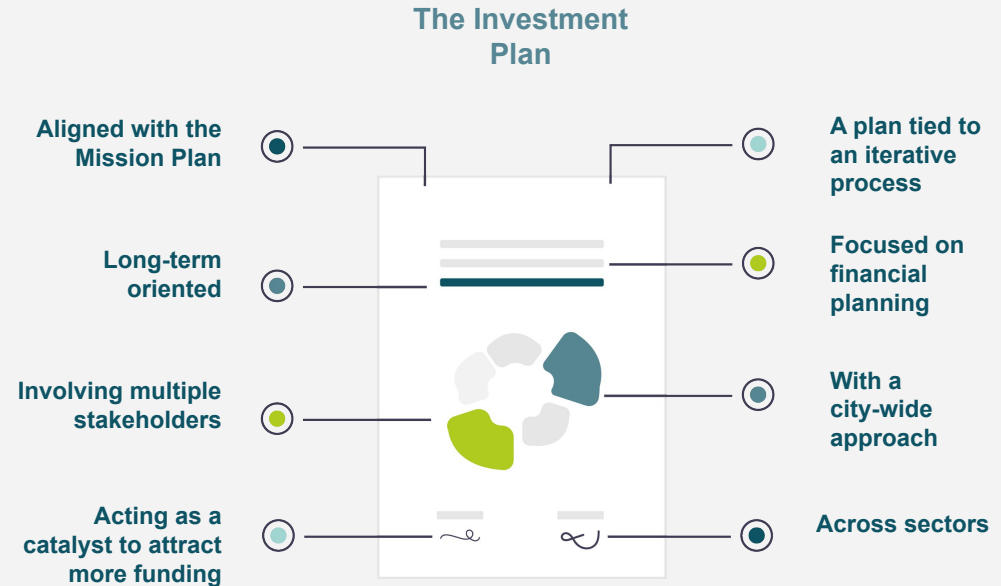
The Investment Plan

Aligned with the Mission Plan

Long-term oriented

Involving multiple stakeholders

Acting as a catalyst to attract more funding

A plan tied to an iterative process

Focused on financial planning

With a city-wide approach

Across sectors